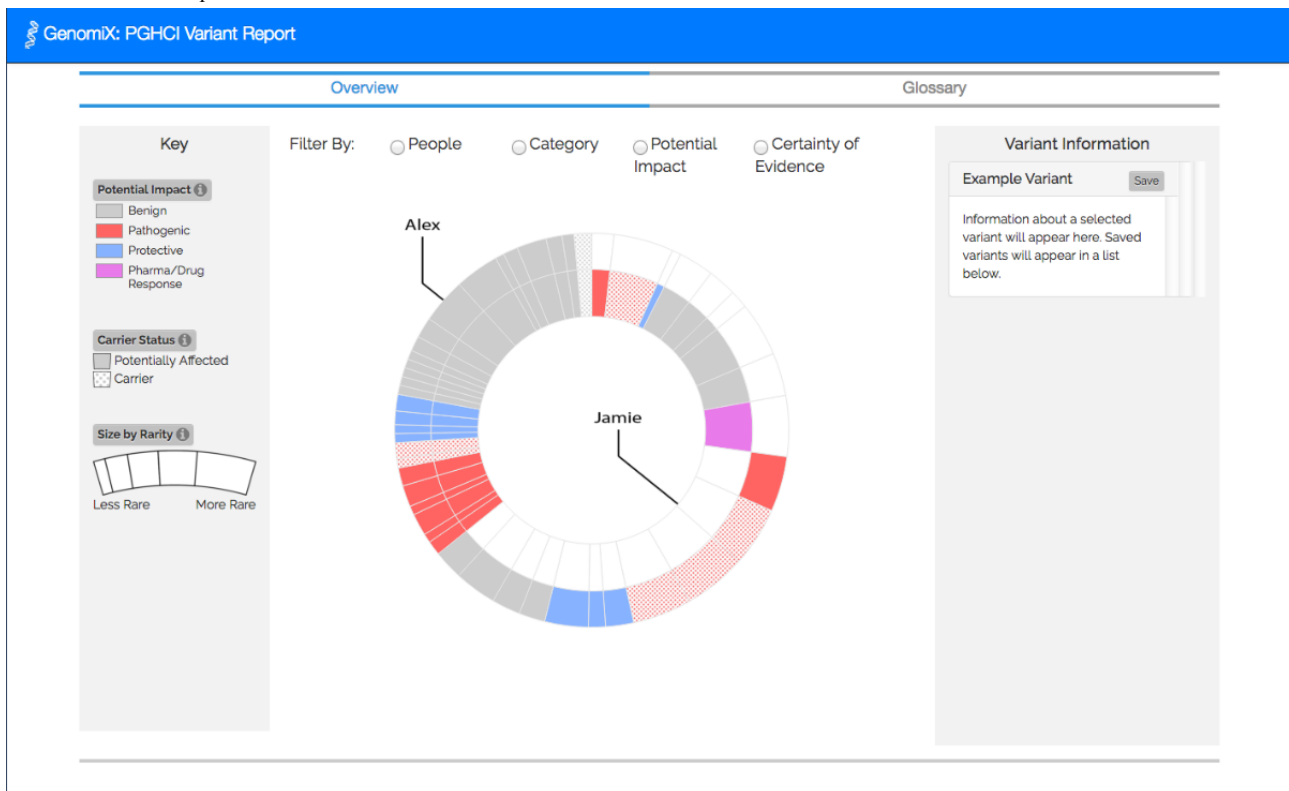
GenomiX: PGHCI Variant Report

Overview

Glossary

Key

Potential Impact

Benign
Pathogenic
Protective
Pharma/Drug Response

Carrier Status

Potentially Affected
Carrier

Size by Rarity

Less Rare
More Rare

Filter By:
People
Category
Potential Impact
Certainty of Evidence

Alex

Jamie

Variant Information

Example Variant
Save

Information about a selected variant will appear here. Saved variants will appear in a list below.